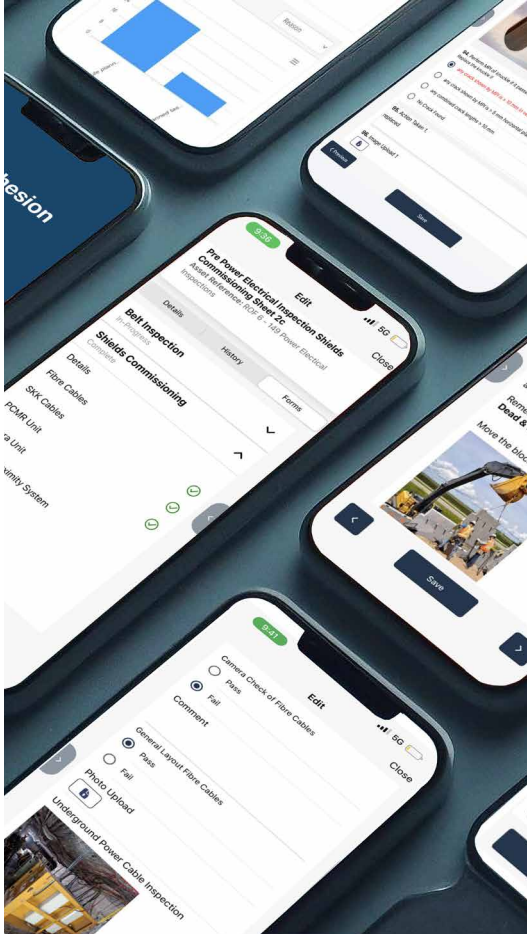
Region

hesion

04. Pattern M/H at trouble if it seems failed or trouble at
Any cracks visible by MPI > 10 mm horizontal
Any cracks shown by MPI ≤ 10 mm
Any combined crack lengths > 10 mm
No Crack found
05. Action Taken 1
replaced
06. Image Upload 1
Previous
Save

9:36
Edit
Close
Pre Power Electrical Inspection Shields Commissioning Sheet 2c
Asset Reference: ROF 6 - 149 Power Electrical Inspections
Details
History
Forms
Belt Inspection
In-Progress
Shields Commissioning
Complete
Details
Fibre Cables
SKK Cables
POMR Unit
ra Unit
ximity System

Rem
Dead &
Move the blo
Save

9:41
Edit
Close
Camera Check of Fibre Cables
Pass
Fail
Comment
General Layout Fibre Cables
Pass
Fail
Photo Upload
Underground Power Cable Inspection